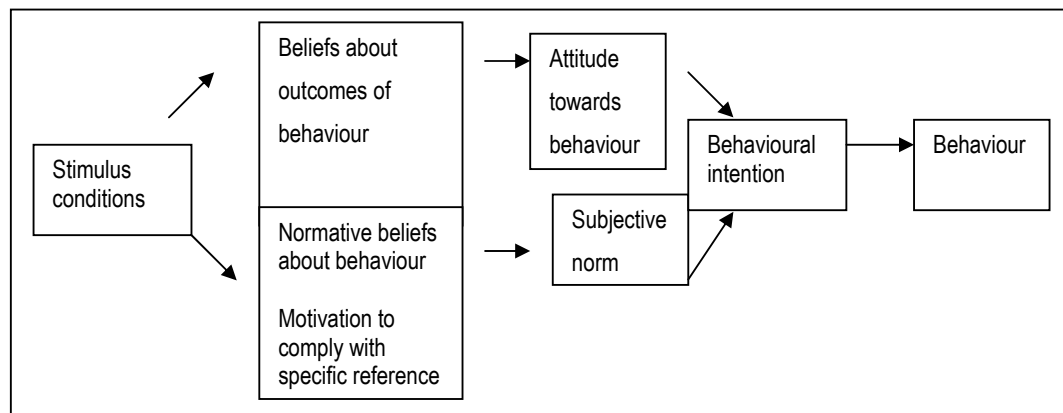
Stimulus conditions

Beliefs about outcomes of behaviour

Normative beliefs about behaviour

Motivation to comply with specific reference

Attitude towards behaviour

Subjective norm

Behavioural intention

Behaviour